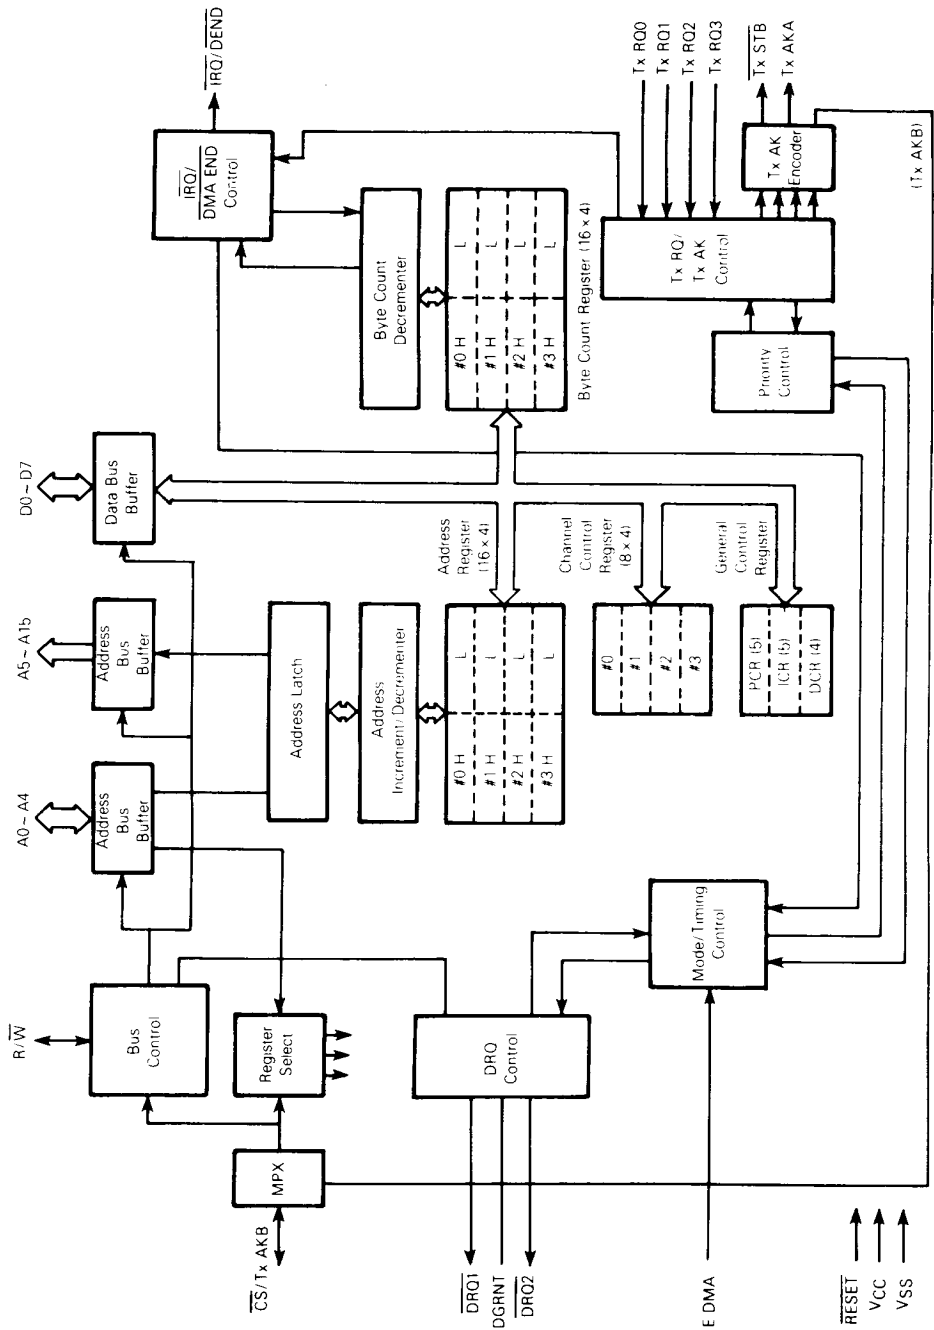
$\overline{IRQ}/\overline{DEND}$

$\overline{IRQ}/$
$\overline{DMA\ END}$
Control

Byte Count Decrementer

| #0 H | L |
|---|---|
| #1 H | L |
| #2 H | L |
| #3 H | L |

Byte Count Register (16 × 4)

Tx RQ0
Tx RQ1
Tx RQ2
Tx RQ3

$\overline{Tx\ STB}$
Tx AKA

Tx AK Encoder

(Tx AKB)

Tx RQ/
Tx AK
Control

Priority Control

D0 ~ D7

Data Bus Buffer

A5 ~ A15

Address Bus Buffer

A0 ~ A4

Address Bus Buffer

Address Latch

Address Increment/Decrementer

Address Register (16 × 4)

| #0 H | L |
|---|---|
| #1 H | L |
| #2 H | L |
| #3 H | L |

Channel Control Register (8 × 4)

#0
#1
#2
#3

General Control Register

PCR (5)
ICR (5)
DCR (4)

Mode/Timing Control

R/$\overline{W}$

Bus Control

Register Select

DRQ Control

MPX

$\overline{CS}$/Tx AKB

$\overline{DRQ1}$
DGRNT
$\overline{DRQ2}$

E DMA

$\overline{RESET}$
$V_{CC}$
$V_{SS}$